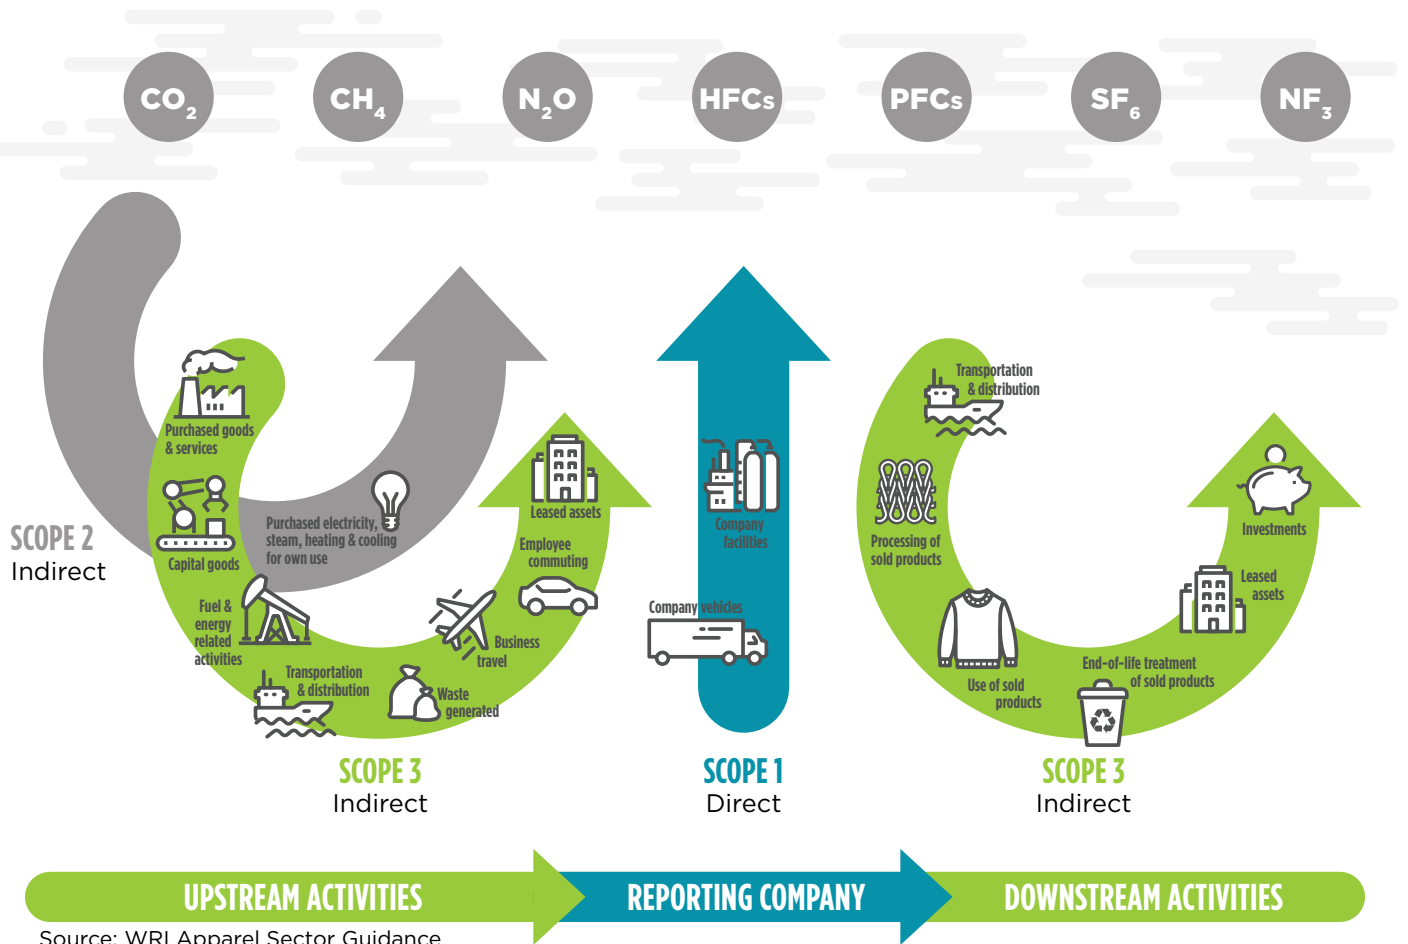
$CO_2$ $CH_4$ $N_2O$ HFCs PFCs $SF_6$ $NF_3$

SCOPE 2
Indirect

Purchased goods & services

Capital goods

Fuel & energy related activities

Transportation & distribution

Waste generated

Business travel

Employee commuting

Leased assets

Purchased electricity, steam, heating & cooling for own use

SCOPE 3
Indirect

Company facilities

Company vehicles

SCOPE 1
Direct

Transportation & distribution

Processing of sold products

Use of sold products

End-of-life treatment of sold products

Leased assets

Investments

SCOPE 3
Indirect

UPSTREAM ACTIVITIES

REPORTING COMPANY

DOWNSTREAM ACTIVITIES

Source: WRI Apparel Sector Guidance